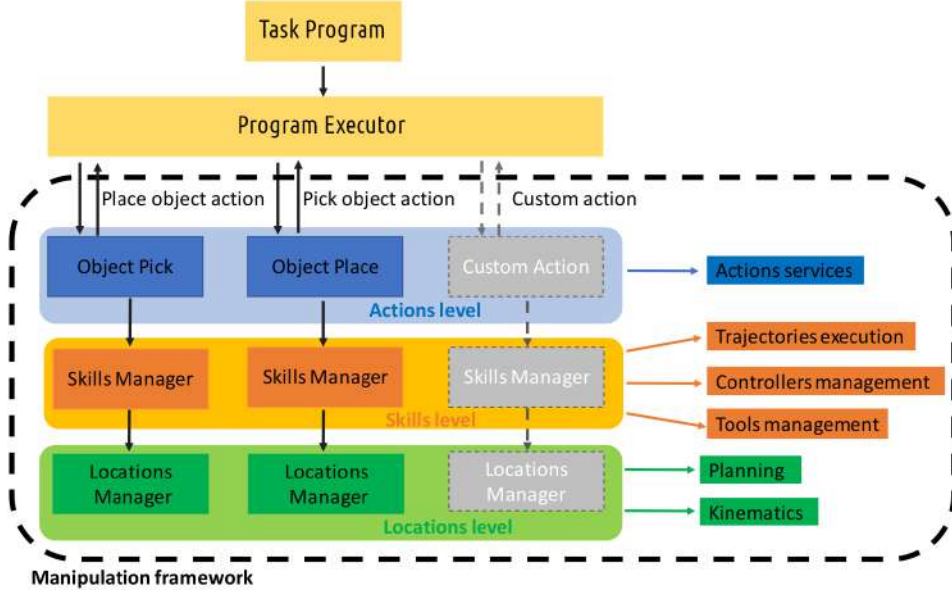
Task Program

Program Executor

Place object action

Pick object action

Custom action

Object Pick

Object Place

Custom Action

Actions level

Actions services

Skills Manager

Skills Manager

Skills Manager

Skills level

Trajectories execution

Controllers management

Tools management

Locations Manager

Locations Manager

Locations Manager

Locations level

Planning

Kinematics

Manipulation framework